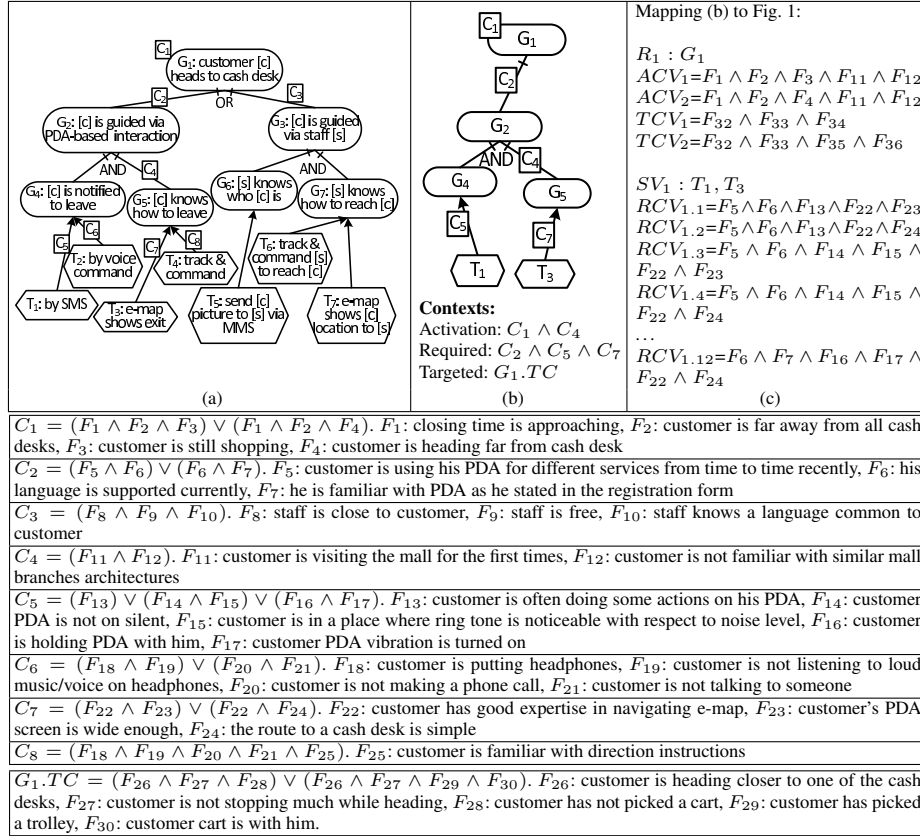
C1
G1: customer [c] heads to cash desk
C2
OR
C3
G2: [c] is guided via PDA-based interaction
G3: [c] is guided via staff [s]
AND
C4
AND
G4: [c] is notified to leave
G5: [c] knows how to leave
G6: [s] knows who [c] is
G7: [s] knows how to reach [c]
C5
C6
C7
C8
T2: by voice command
T4: track & command
T6: track & command [s] to reach [c]
T1: by SMS
T3: e-map shows exit
T5: send [c] picture to [s] via MMS
T7: e-map shows [c] location to [s]
(a)

C1
G1
C2
G2
AND
C4
G4
G5
C5
C7
T1
T3
Contexts:
Activation: $C_1 \wedge C_4$
Required: $C_2 \wedge C_5 \wedge C_7$
Targeted: $G_1.TC$
(b)

Mapping (b) to Fig. 1:

$R_1 : G_1$
$ACV_1$=$F_1 \wedge F_2 \wedge F_3 \wedge F_{11} \wedge F_{12}$
$ACV_2$=$F_1 \wedge F_2 \wedge F_4 \wedge F_{11} \wedge F_{12}$
$TCV_1$=$F_{32} \wedge F_{33} \wedge F_{34}$
$TCV_2$=$F_{32} \wedge F_{33} \wedge F_{35} \wedge F_{36}$

$SV_1 : T_1, T_3$
$RCV_{1.1}$=$F_5 \wedge F_6 \wedge F_{13} \wedge F_{22} \wedge F_{23}$
$RCV_{1.2}$=$F_5 \wedge F_6 \wedge F_{13} \wedge F_{22} \wedge F_{24}$
$RCV_{1.3}$=$F_5 \wedge F_6 \wedge F_{14} \wedge F_{15} \wedge$ $F_{22} \wedge F_{23}$
$RCV_{1.4}$=$F_5 \wedge F_6 \wedge F_{14} \wedge F_{15} \wedge$ $F_{22} \wedge F_{24}$
...
$RCV_{1.12}$=$F_6 \wedge F_7 \wedge F_{16} \wedge F_{17} \wedge$ $F_{22} \wedge F_{24}$
(c)

$C_1 = (F_1 \wedge F_2 \wedge F_3) \vee (F_1 \wedge F_2 \wedge F_4)$. $F_1$: closing time is approaching, $F_2$: customer is far away from all cash desks, $F_3$: customer is still shopping, $F_4$: customer is heading far from cash desk

$C_2 = (F_5 \wedge F_6) \vee (F_6 \wedge F_7)$. $F_5$: customer is using his PDA for different services from time to time recently, $F_6$: his language is supported currently, $F_7$: he is familiar with PDA as he stated in the registration form

$C_3 = (F_8 \wedge F_9 \wedge F_{10})$. $F_8$: staff is close to customer, $F_9$: staff is free, $F_{10}$: staff knows a language common to customer

$C_4 = (F_{11} \wedge F_{12})$. $F_{11}$: customer is visiting the mall for the first times, $F_{12}$: customer is not familiar with similar mall branches architectures

$C_5 = (F_{13}) \vee (F_{14} \wedge F_{15}) \vee (F_{16} \wedge F_{17})$. $F_{13}$: customer is often doing some actions on his PDA, $F_{14}$: customer PDA is not on silent, $F_{15}$: customer is in a place where ring tone is noticeable with respect to noise level, $F_{16}$: customer is holding PDA with him, $F_{17}$: customer PDA vibration is turned on

$C_6 = (F_{18} \wedge F_{19}) \vee (F_{20} \wedge F_{21})$. $F_{18}$: customer is putting headphones, $F_{19}$: customer is not listening to loud music/voice on headphones, $F_{20}$: customer is not making a phone call, $F_{21}$: customer is not talking to someone

$C_7 = (F_{22} \wedge F_{23}) \vee (F_{22} \wedge F_{24})$. $F_{22}$: customer has good expertise in navigating e-map, $F_{23}$: customer's PDA screen is wide enough, $F_{24}$: the route to a cash desk is simple

$C_8 = (F_{18} \wedge F_{19} \wedge F_{20} \wedge F_{21} \wedge F_{25})$. $F_{25}$: customer is familiar with direction instructions

$G_1.TC = (F_{26} \wedge F_{27} \wedge F_{28}) \vee (F_{26} \wedge F_{27} \wedge F_{29} \wedge F_{30})$. $F_{26}$: customer is heading closer to one of the cash desks, $F_{27}$: customer is not stopping much while heading, $F_{28}$: customer has not picked a cart, $F_{29}$: customer has picked a trolley, $F_{30}$: customer cart is with him.